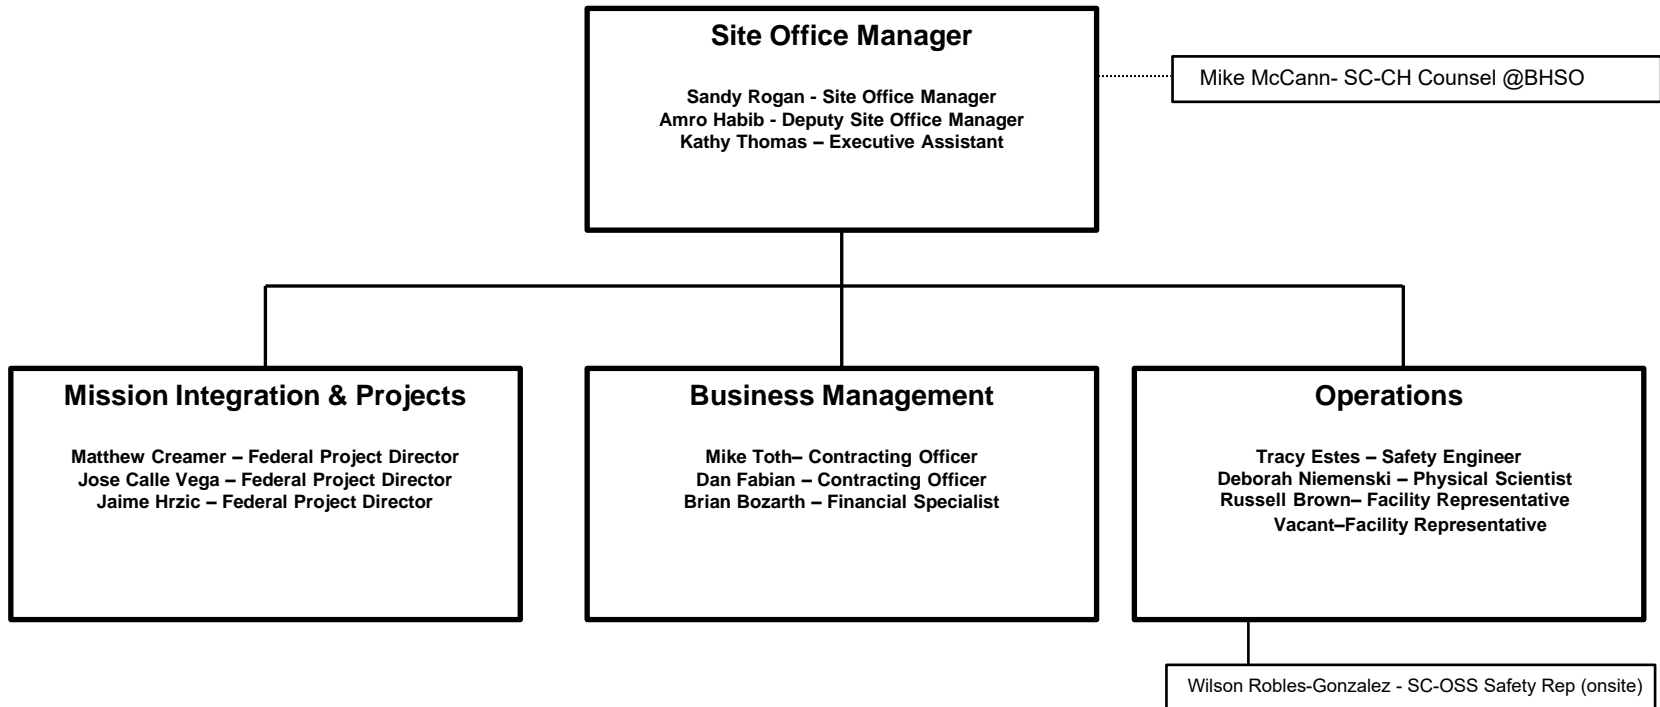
Site Office Manager

Sandy Rogan - Site Office Manager
Amro Habib - Deputy Site Office Manager
Kathy Thomas – Executive Assistant

Mike McCann- SC-CH Counsel @BHSO

Mission Integration & Projects

Matthew Creamer – Federal Project Director
Jose Calle Vega – Federal Project Director
Jaime Hrzic – Federal Project Director

Business Management

Mike Toth– Contracting Officer
Dan Fabian – Contracting Officer
Brian Bozarth – Financial Specialist

Operations

Tracy Estes – Safety Engineer
Deborah Niemenski – Physical Scientist
Russell Brown– Facility Representative
Vacant–Facility Representative

Wilson Robles-Gonzalez - SC-OSS Safety Rep (onsite)